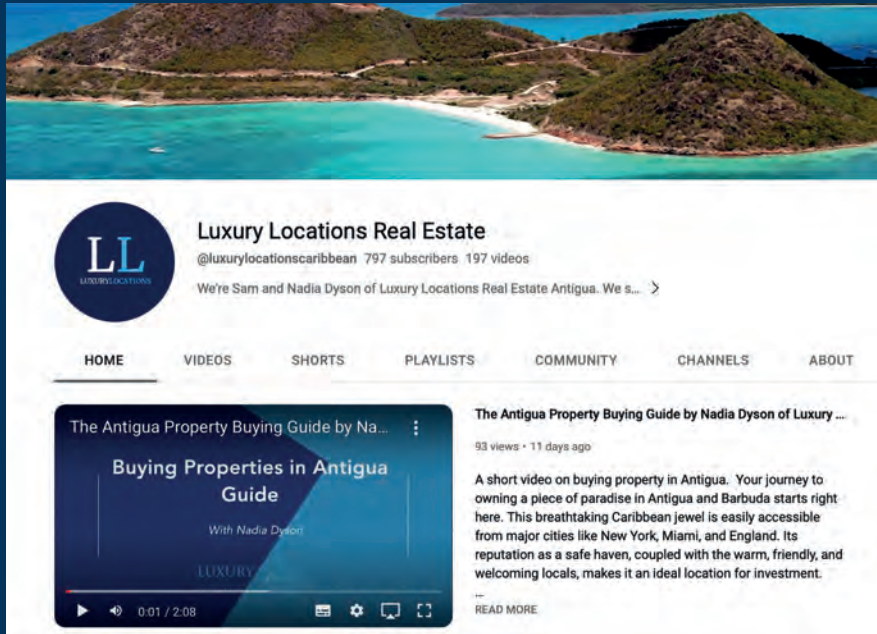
LL
LUXURYLOCATIONS

Luxury Locations Real Estate

@luxurylocationscaribbean 797 subscribers 197 videos

We're Sam and Nadia Dyson of Luxury Locations Real Estate Antigua. We s...

HOME VIDEOS SHORTS PLAYLISTS COMMUNITY CHANNELS ABOUT

The Antigua Property Buying Guide by Na...

Buying Properties in Antigua Guide

With Nadia Dyson

LUXURY

0:01 / 2:08

The Antigua Property Buying Guide by Nadia Dyson of Luxury ...

93 views • 11 days ago

A short video on buying property in Antigua. Your journey to owning a piece of paradise in Antigua and Barbuda starts right here. This breathtaking Caribbean jewel is easily accessible from major cities like New York, Miami, and England. Its reputation as a safe haven, coupled with the warm, friendly, and welcoming locals, makes it an ideal location for investment.
...

READ MORE